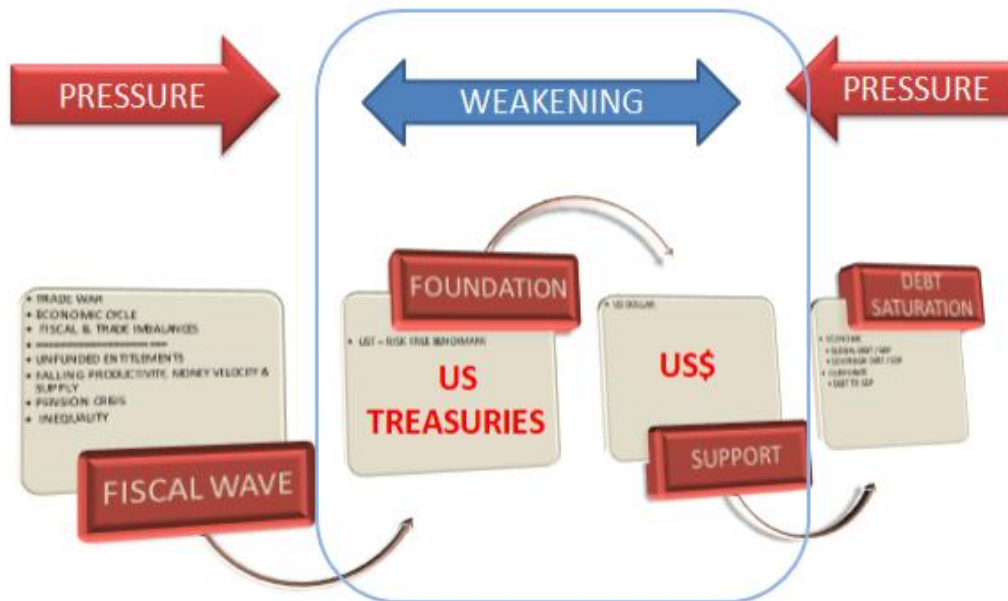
PRESSURE

WEAKENING

PRESSURE

FOUNDATION

DEBT SATURATION

• TRADE WAR
• ECONOMIC CYCLE
• FISCAL & TRADE IMBALANCES
• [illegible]
• UNFUNDED ENTITLEMENTS
• FALLING PRODUCTIVITY, MONEY VELOCITY & SUPPLY
• PENSION CRISIS
• INEQUALITY

FISCAL WAVE

• UST – RISK FREE BENCHMARK

US TREASURIES

• US DOLLAR

US$

SUPPORT

• ECONOMIC
• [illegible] DEBT / GDP
• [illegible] DEBT / GDP
• CONSUMER
• DEBT TO GDP